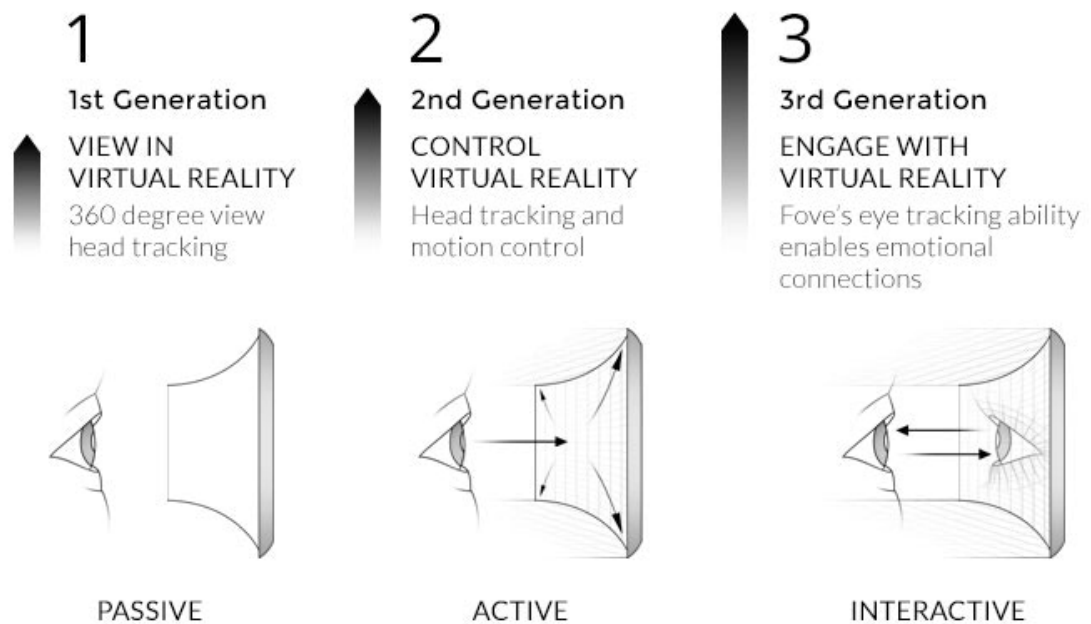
1

1st Generation

VIEW IN VIRTUAL REALITY

360 degree view head tracking

2

2nd Generation

CONTROL VIRTUAL REALITY

Head tracking and motion control

3

3rd Generation

ENGAGE WITH VIRTUAL REALITY

Fove's eye tracking ability enables emotional connections

PASSIVE

ACTIVE

INTERACTIVE